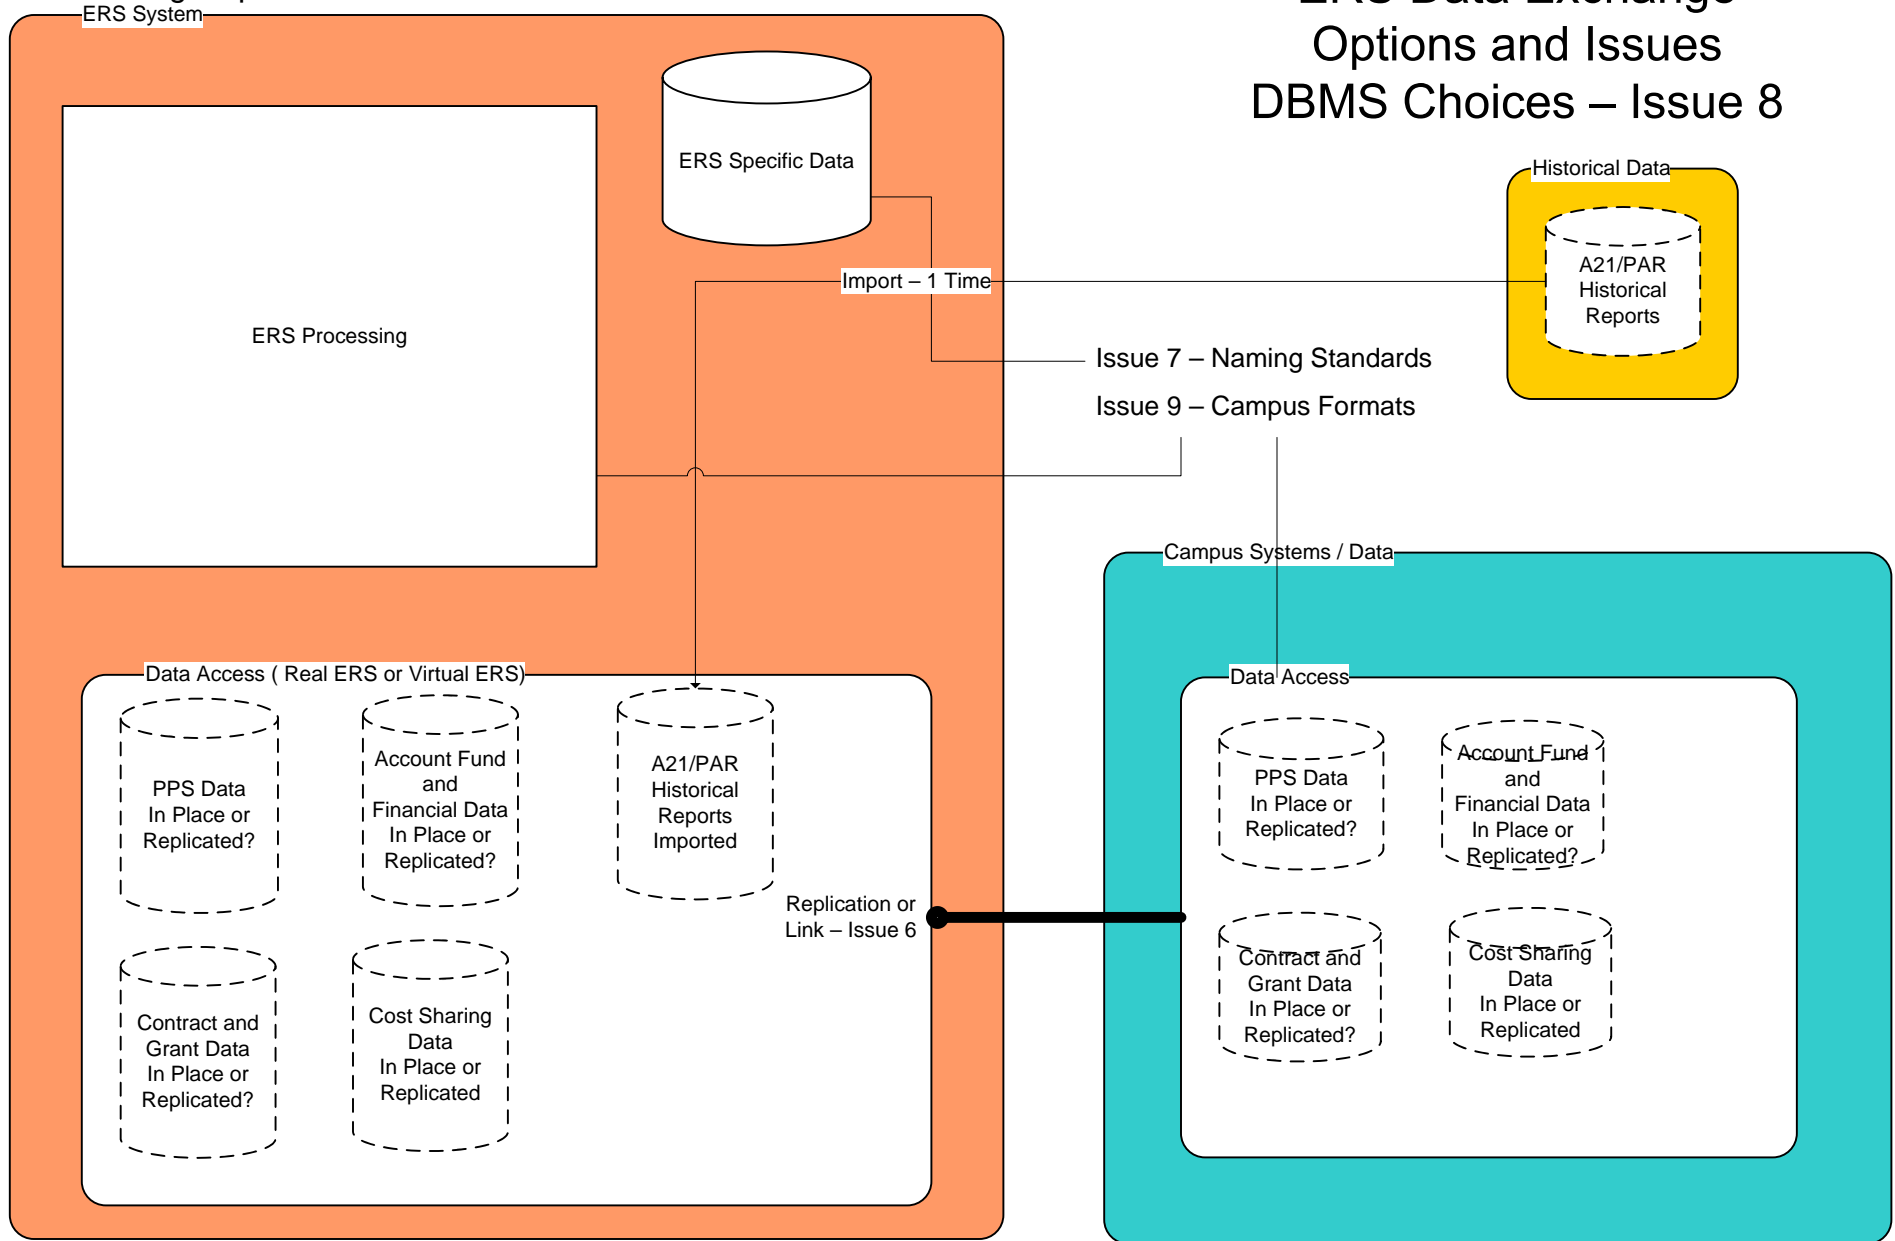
ERS System

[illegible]
Options and Issues
DBMS Choices – Issue 8

ERS Specific Data

ERS Processing

Import – 1 Time

Historical Data

A21/PAR Historical Reports

Issue 7 – Naming Standards

Issue 9 – Campus Formats

Campus Systems / Data

Data Access ( Real ERS or Virtual ERS)

PPS Data In Place or Replicated?

Account Fund and Financial Data In Place or Replicated?

A21/PAR Historical Reports Imported

Replication or Link – Issue 6

Contract and Grant Data In Place or Replicated?

Cost Sharing Data In Place or Replicated

Data Access

PPS Data In Place or Replicated?

Account Fund and Financial Data In Place or Replicated?

Contract and Grant Data In Place or Replicated?

Cost Sharing Data In Place or Replicated